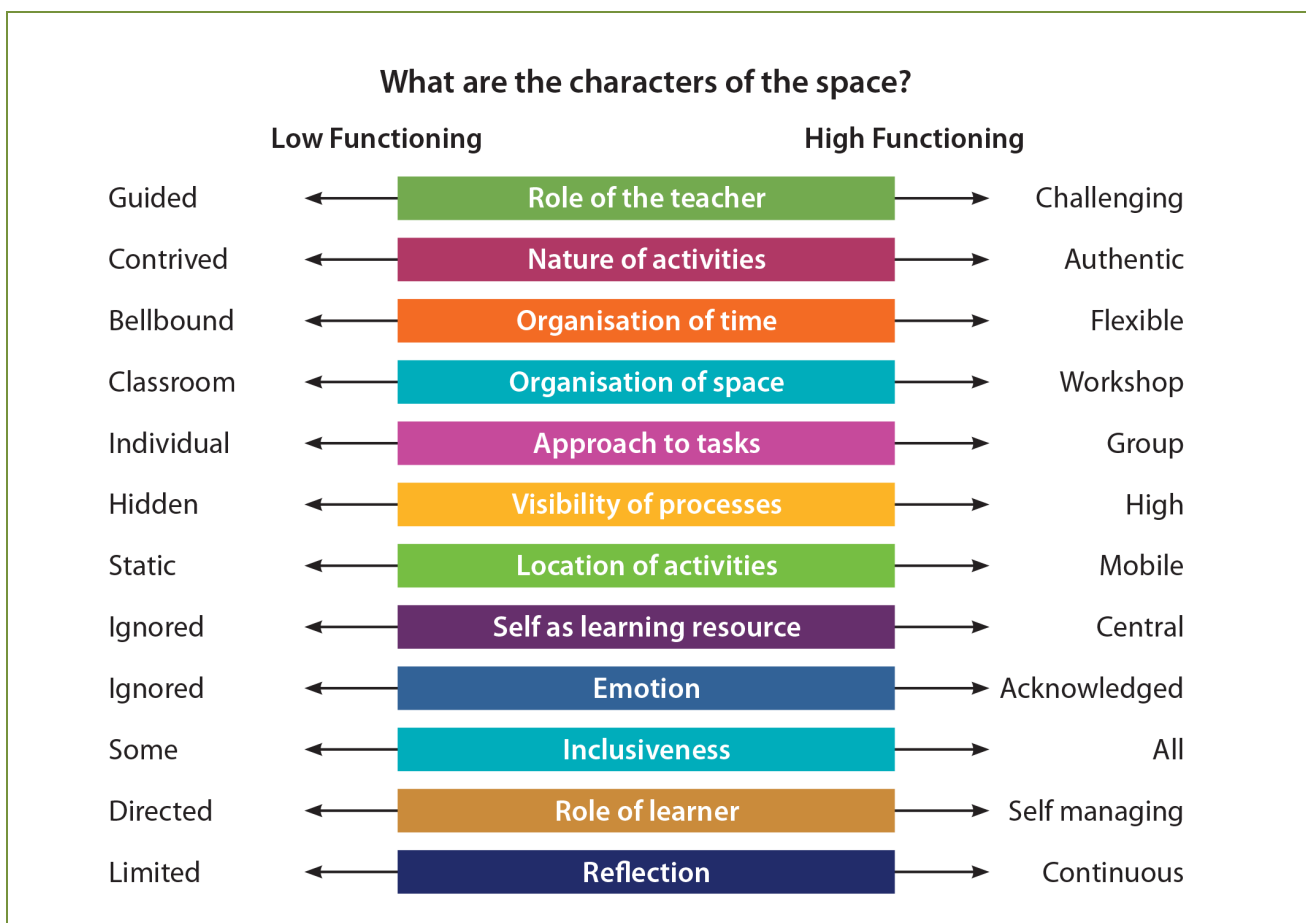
What are the characters of the space?

| Low Functioning | | High Functioning |
|---|---|---|
| Guided | Role of the teacher | Challenging |
| Contrived | Nature of activities | Authentic |
| Bellbound | Organisation of time | Flexible |
| Classroom | Organisation of space | Workshop |
| Individual | Approach to tasks | Group |
| Hidden | Visibility of processes | High |
| Static | Location of activities | Mobile |
| Ignored | Self as learning resource | Central |
| Ignored | Emotion | Acknowledged |
| Some | Inclusiveness | All |
| Directed | Role of learner | Self managing |
| Limited | Reflection | Continuous |